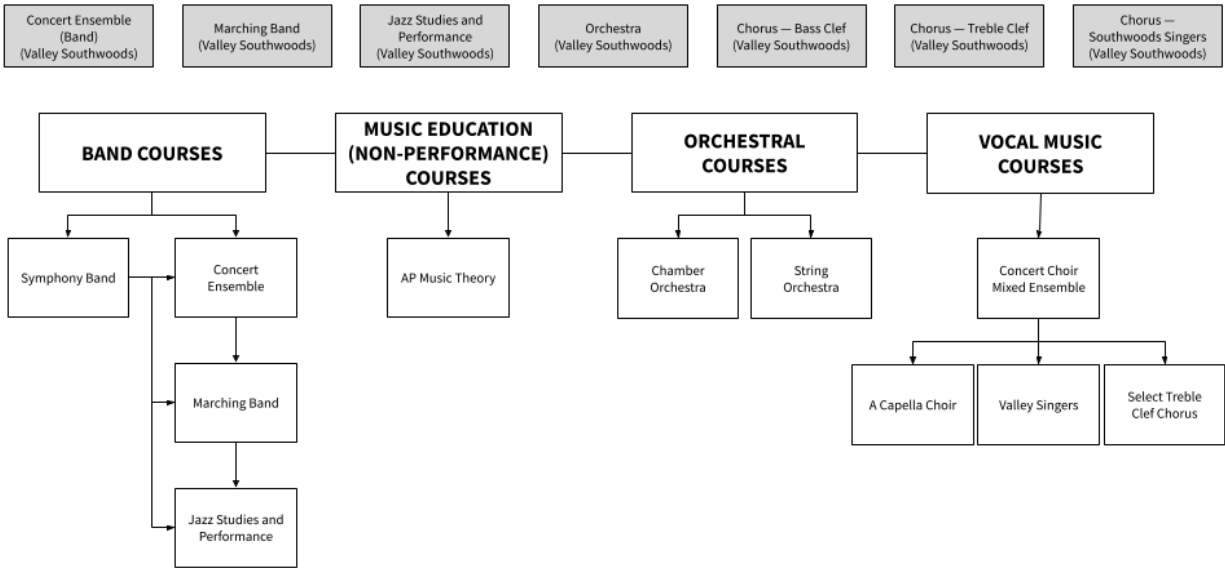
Concert Ensemble (Band) (Valley Southwoods)

Marching Band (Valley Southwoods)

Jazz Studies and Performance (Valley Southwoods)

Orchestra (Valley Southwoods)

Chorus — Bass Clef (Valley Southwoods)

Chorus — Treble Clef (Valley Southwoods)

Chorus — Southwoods Singers (Valley Southwoods)

BAND COURSES

MUSIC EDUCATION (NON-PERFORMANCE) COURSES

ORCHESTRAL COURSES

VOCAL MUSIC COURSES

Symphony Band

Concert Ensemble

Marching Band

Jazz Studies and Performance

AP Music Theory

Chamber Orchestra

String Orchestra

Concert Choir Mixed Ensemble

A Capella Choir

Valley Singers

Select Treble Clef Chorus